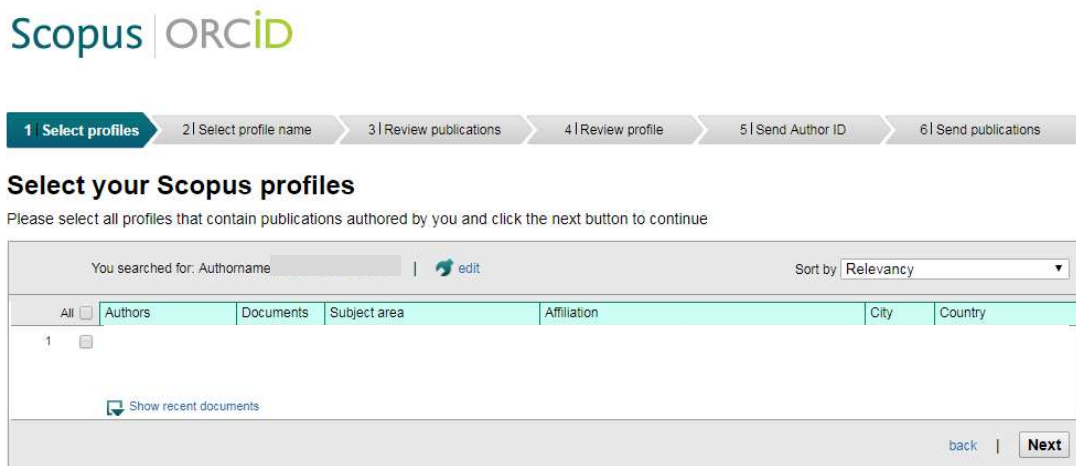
Scopus | ORCID

1 | Select profiles
2 | Select profile name
3 | Review publications
4 | Review profile
5 | Send Author ID
6 | Send publications

Select your Scopus profiles

Please select all profiles that contain publications authored by you and click the next button to continue

You searched for: Authorname | edit

Sort by Relevancy

| All | Authors | Documents | Subject area | Affiliation | City | Country |
|---|---|---|---|---|---|---|
| 1 | | | | | | |

Show recent documents

back | Next